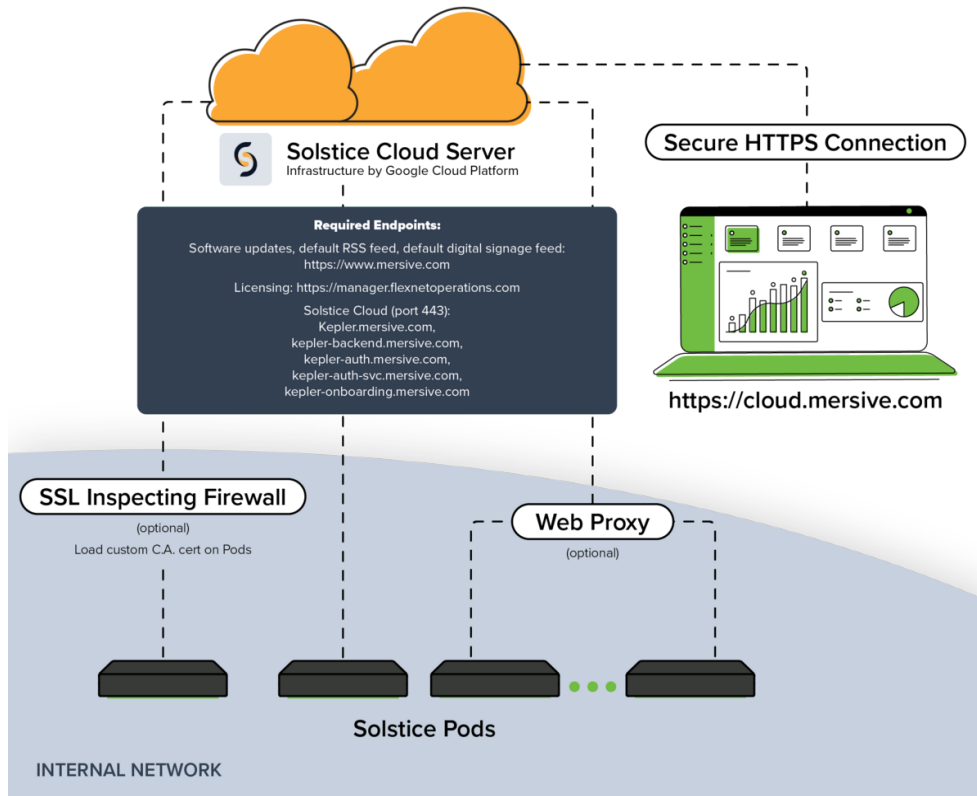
Solstice Cloud Server
Infrastructure by Google Cloud Platform

Secure HTTPS Connection

Required Endpoints:
Software updates, default RSS feed, default digital signage feed: https://www.mersive.com
Licensing: https://manager.flexnetoperations.com
Solstice Cloud (port 443):
Kepler.mersive.com,
kepler-backend.mersive.com,
kepler-auth.mersive.com,
kepler-auth-svc.mersive.com,
kepler-onboarding.mersive.com

https://cloud.mersive.com

SSL Inspecting Firewall
(optional)
Load custom C.A. cert on Pods

Web Proxy
(optional)

Solstice Pods

INTERNAL NETWORK